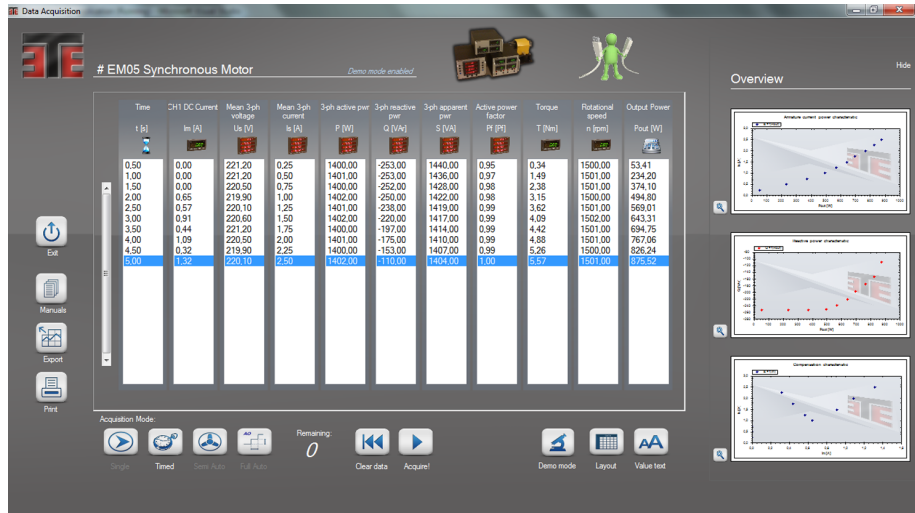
Data Acquisition

# EM05 Synchronous Motor

Demo mode enabled

Overview

Hide

| Time | CH1 DC Current | Mean 3-ph voltage | Mean 3-ph current | 3-ph active pwr | 3-ph reactive pwr | 3-ph apparent pwr | Active power factor | Torque | Rotational speed | Output Power |
|---|---|---|---|---|---|---|---|---|---|---|
| t [s] | Im [A] | Us [V] | Is [A] | P [W] | Q [VAr] | S [VA] | Pf [Pf] | T [Nm] | n [rpm] | Pout [W] |
| 0,50 | 0,00 | 221,20 | 0,25 | 1400,00 | -253,00 | 1440,00 | 0,95 | 0,34 | 1500,00 | 53,41 |
| 1,00 | 0,00 | 221,20 | 0,50 | 1401,00 | -253,00 | 1436,00 | 0,97 | 1,49 | 1501,00 | 234,20 |
| 1,50 | 0,00 | 220,50 | 0,75 | 1400,00 | -252,00 | 1428,00 | 0,98 | 2,38 | 1501,00 | 374,10 |
| 2,00 | 0,65 | 219,90 | 1,00 | 1402,00 | -250,00 | 1422,00 | 0,98 | 3,15 | 1500,00 | 494,80 |
| 2,50 | 0,57 | 220,10 | 1,25 | 1401,00 | -238,00 | 1419,00 | 0,99 | 3,62 | 1501,00 | 569,01 |
| 3,00 | 0,91 | 220,60 | 1,50 | 1402,00 | -220,00 | 1417,00 | 0,99 | 4,09 | 1502,00 | 643,31 |
| 3,50 | 0,44 | 221,20 | 1,75 | 1402,00 | -197,00 | 1414,00 | 0,99 | 4,42 | 1501,00 | 694,75 |
| 4,00 | 1,09 | 220,50 | 2,00 | 1401,00 | -175,00 | 1410,00 | 0,99 | 4,88 | 1501,00 | 767,06 |
| 4,50 | 0,32 | 219,90 | 2,25 | 1400,00 | -153,00 | 1407,00 | 0,99 | 5,26 | 1500,00 | 826,24 |
| 5,00 | 1,32 | 220,10 | 2,50 | 1402,00 | -110,00 | 1404,00 | 1,00 | 5,57 | 1501,00 | 875,52 |

Exit

Manuals

Export

Print

Acquisition Mode:

Single Timed Semi Auto Full Auto

Remaining:
0

Clear data Acquire!

Demo mode Layout Value text

Armature current power characteristic

Reactive power characteristic

Compensation characteristic